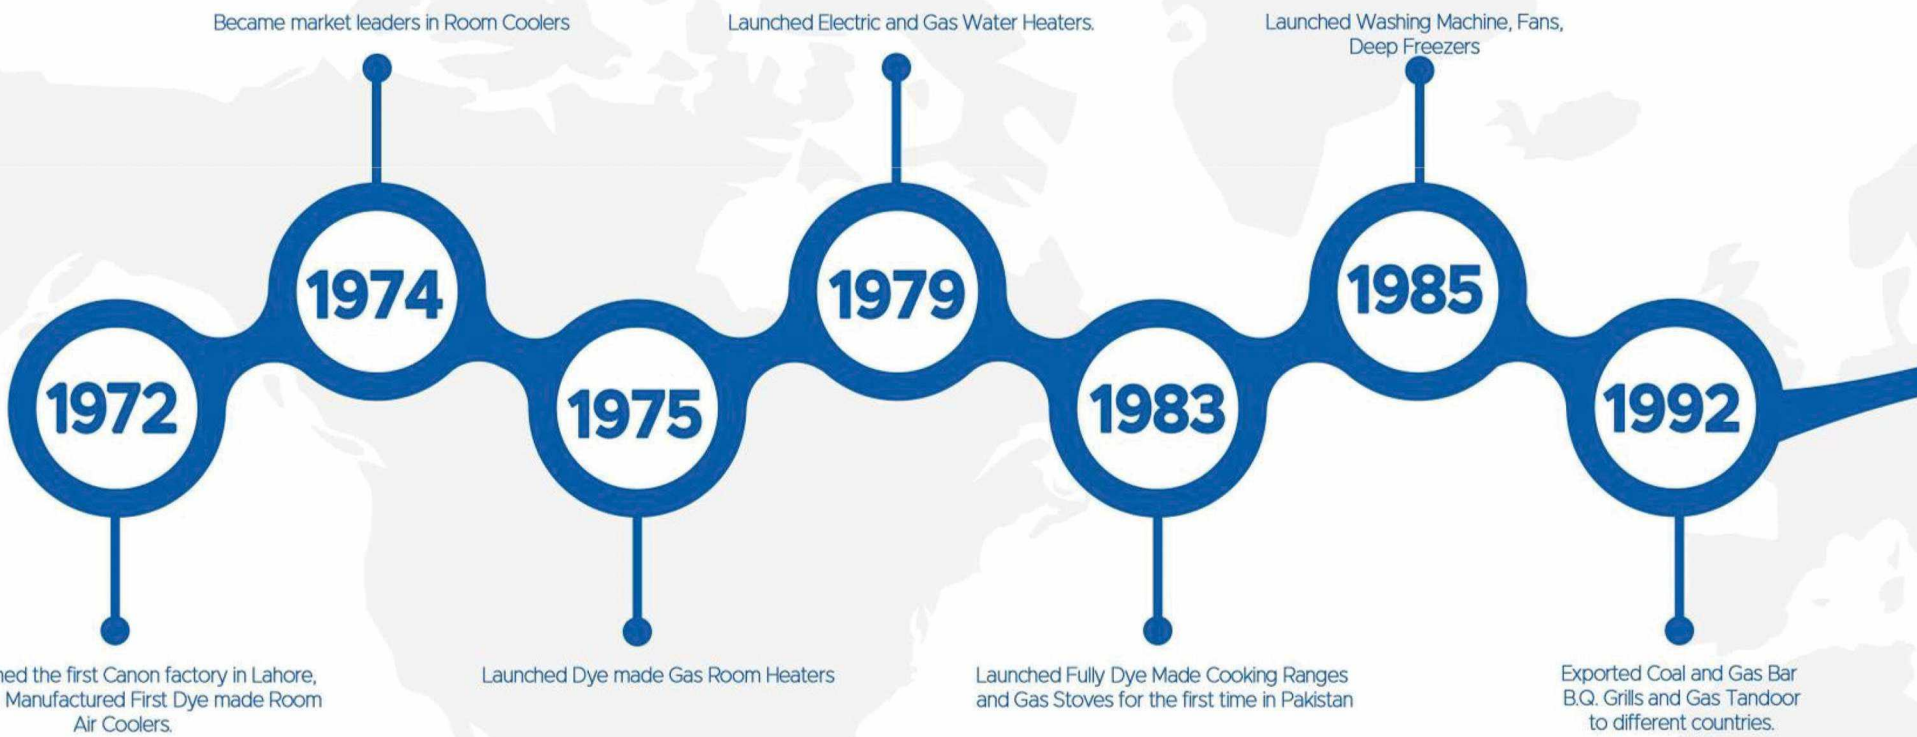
Became market leaders in Room Coolers

Launched Electric and Gas Water Heaters.

Launched Washing Machine, Fans, Deep Freezers

1974

1979

1985

1972

1975

1983

1992

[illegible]ned the first Canon factory in Lahore, Manufactured First Dye made Room Air Coolers.

Launched Dye made Gas Room Heaters

Launched Fully Dye Made Cooking Ranges and Gas Stoves for the first time in Pakistan

Exported Coal and Gas Bar B.Q. Grills and Gas Tandoor to different countries.